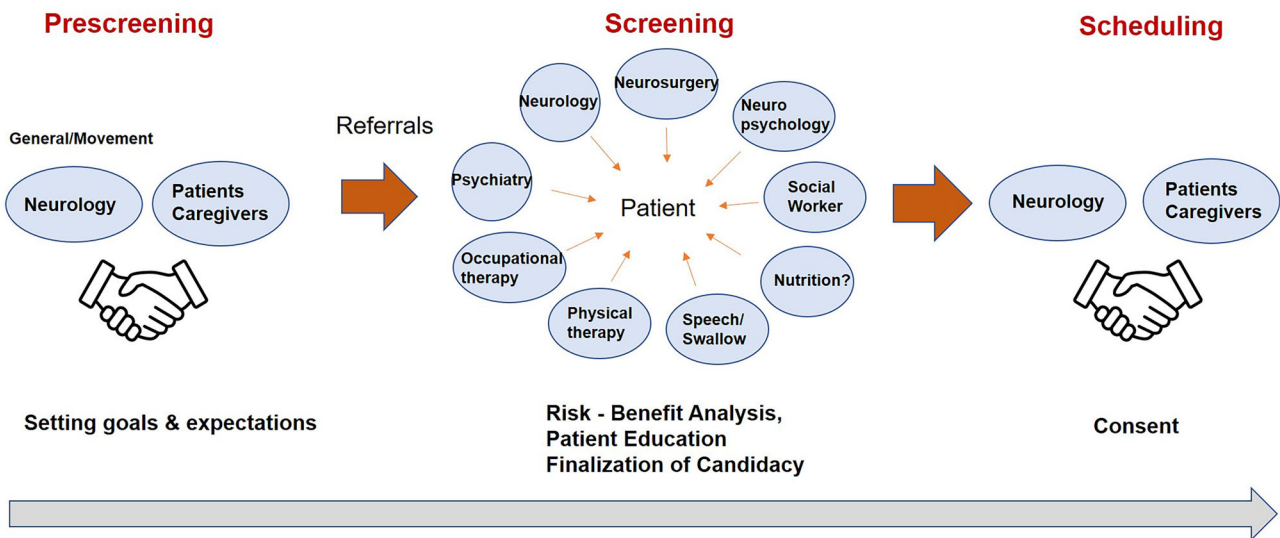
Prescreening

General/Movement

Neurology

Patients Caregivers

Setting goals & expectations

Referrals

Screening

Neurology

Neurosurgery

Neuro psychology

Psychiatry

Patient

Social Worker

Occupational therapy

Nutrition?

Physical therapy

Speech/ Swallow

Risk - Benefit Analysis, Patient Education Finalization of Candidacy

Scheduling

Neurology

Patients Caregivers

Consent